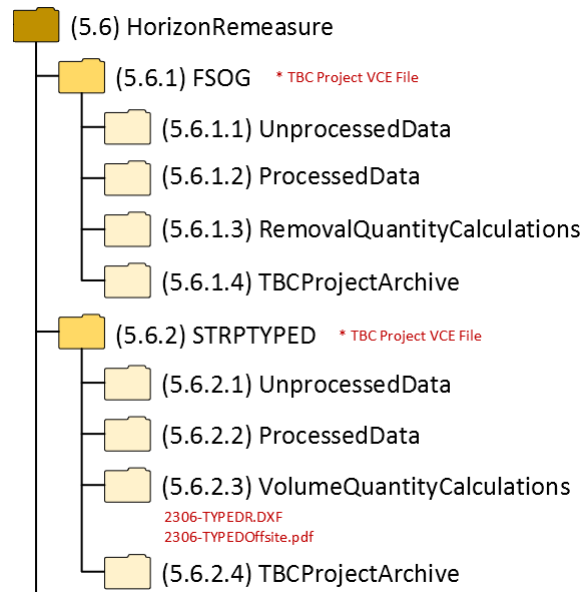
(5.6) HorizonRemeasure

(5.6.1) FSOG * TBC Project VCE File

(5.6.1.1) UnprocessedData

(5.6.1.2) ProcessedData

(5.6.1.3) RemovalQuantityCalculations

(5.6.1.4) TBCProjectArchive

(5.6.2) STRPTYPED * TBC Project VCE File

(5.6.2.1) UnprocessedData

(5.6.2.2) ProcessedData

(5.6.2.3) VolumeQuantityCalculations

2306-TYPEDR.DXF
2306-TYPEDOffsite.pdf

(5.6.2.4) TBCProjectArchive